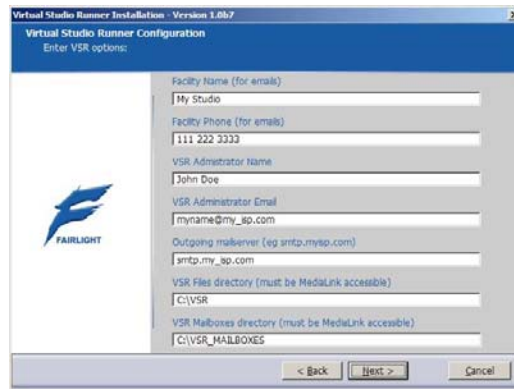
Virtual Studio Runner Installation - Version 1.0b7

Virtual Studio Runner Configuration
Enter VSR options:

FAIRLIGHT

Facility Name (for emails)
My Studio

Facility Phone (for emails)
111 222 3333

VSR Admistrator Name
John Doe

VSR Administrator Email
myname@my_isp.com

Outgoing mailserver (eg smtp.myisp.com)
smtp.my_isp.com

VSR Files directory (must be MediaLink accessible)
C:\VSR

VSR Mailboxes directory (must be MediaLink accessible)
C:\VSR_MAILBOXES

< Back
Next >
Cancel